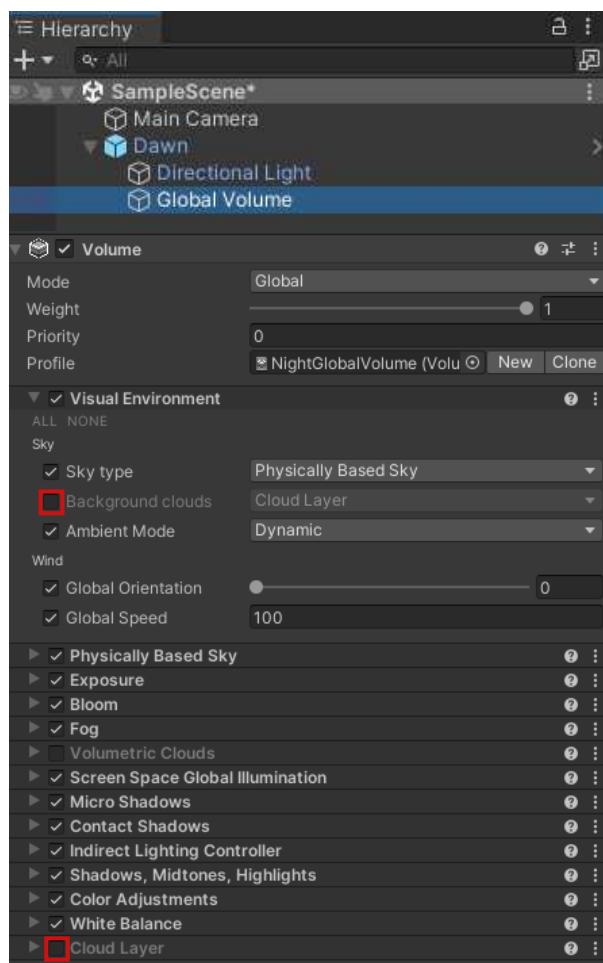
Hierarchy

All

SampleScene*
Main Camera
Dawn
Directional Light
Global Volume

Volume

| | |
|---|---|
| Mode | Global |
| Weight | 1 |
| Priority | 0 |
| Profile | NightGlobalVolume (Volu New Clone |

Visual Environment
ALL NONE
Sky

| | |
|---|---|
| Sky type | Physically Based Sky |
| Background clouds | Cloud Layer |
| Ambient Mode | Dynamic |

Wind

| | |
|---|---|
| Global Orientation | 0 |
| Global Speed | 100 |

Physically Based Sky
Exposure
Bloom
Fog
Volumetric Clouds
Screen Space Global Illumination
Micro Shadows
Contact Shadows
Indirect Lighting Controller
Shadows, Midtones, Highlights
Color Adjustments
White Balance
Cloud Layer